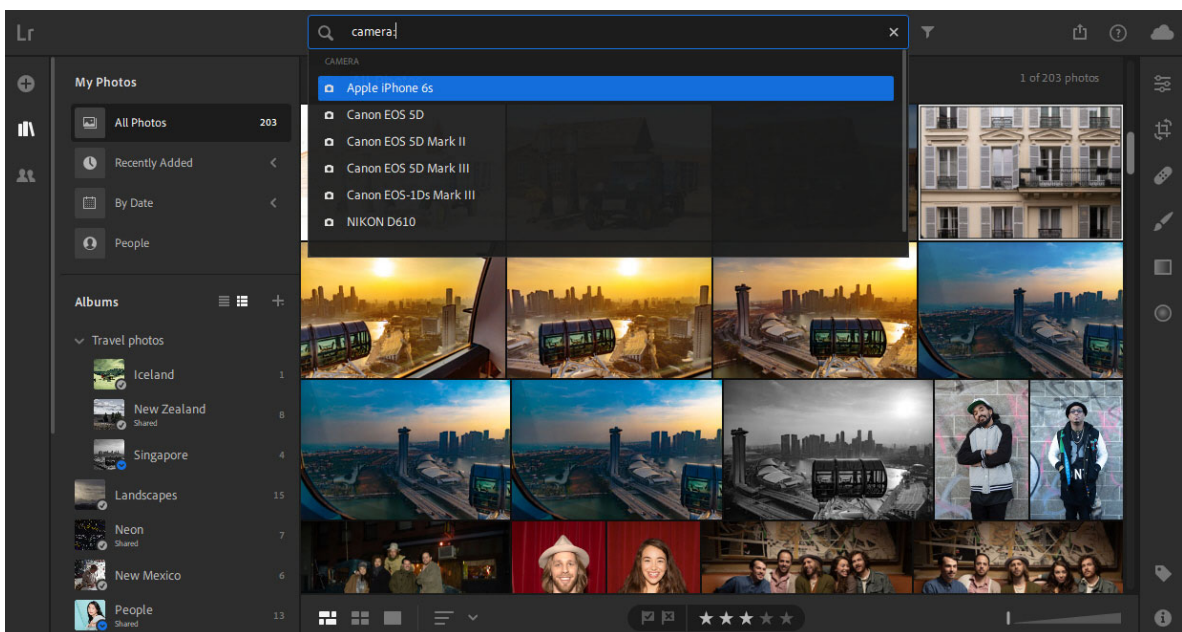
Lr

camera:

CAMERA

Apple iPhone 6s
Canon EOS 5D
Canon EOS 5D Mark II
Canon EOS 5D Mark III
Canon EOS-1Ds Mark III
NIKON D610

1 of 203 photos

My Photos

All Photos 203
Recently Added
By Date
People

Albums

Travel photos
Iceland 1
New Zealand Shared 8
Singapore 4
Landscapes 15
Neon Shared 7
New Mexico 6
People Shared 13